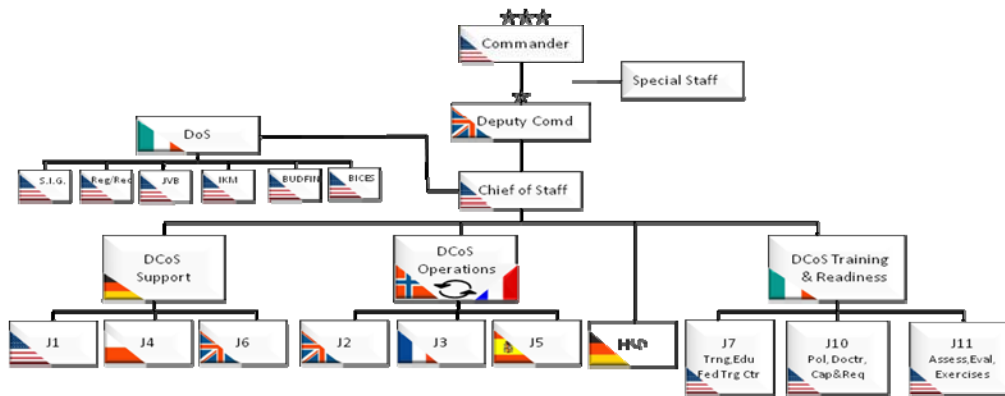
Commander

Special Staff

Deputy Comd

DoS

S.I.G.

Reg/Rec

JVB

IKM

BUDFIN

BICES

Chief of Staff

DCoS Support

DCoS Operations

DCoS Training & Readiness

J1

J4

J6

J2

J3

J5

HSO

J7 Trng,Edu Fed Trg Ctr

J10 Pol, Doctr, Cap&Req

J11 Assess,Eval, Exercises